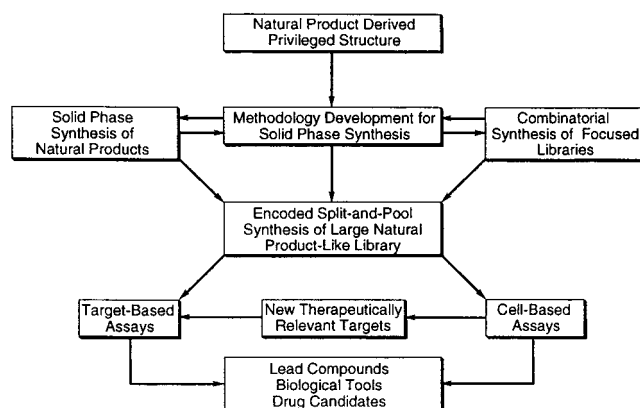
Natural Product Derived Privileged Structure

Solid Phase Synthesis of Natural Products

Methodology Development for Solid Phase Synthesis

Combinatorial Synthesis of Focused Libraries

Encoded Split-and-Pool Synthesis of Large Natural Product-Like Library

Target-Based Assays

New Therapeutically Relevant Targets

Cell-Based Assays

Lead Compounds
Biological Tools
Drug Candidates